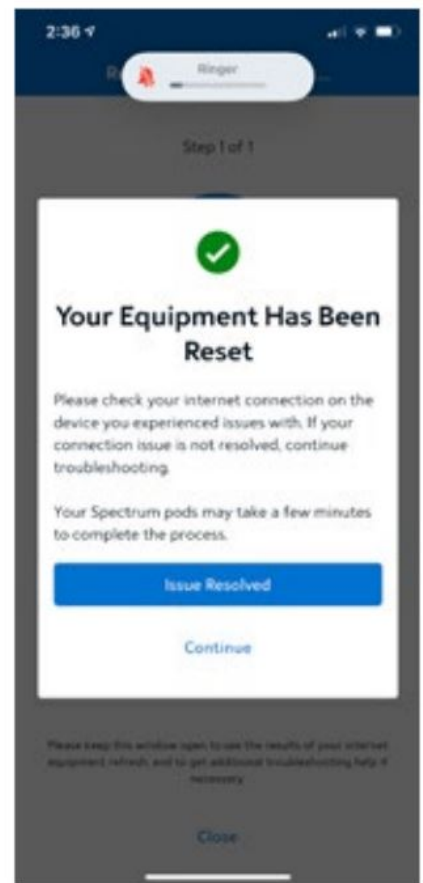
2:36

Ringer

Step 1 of 1

Your Equipment Has Been Reset

Please check your internet connection on the device you experienced issues with. If your connection issue is not resolved, continue troubleshooting.

Your Spectrum pods may take a few minutes to complete the process.

Issue Resolved

Continue

Please keep this window open to use the results of your internet equipment refresh, and to get additional troubleshooting help if necessary.

Close